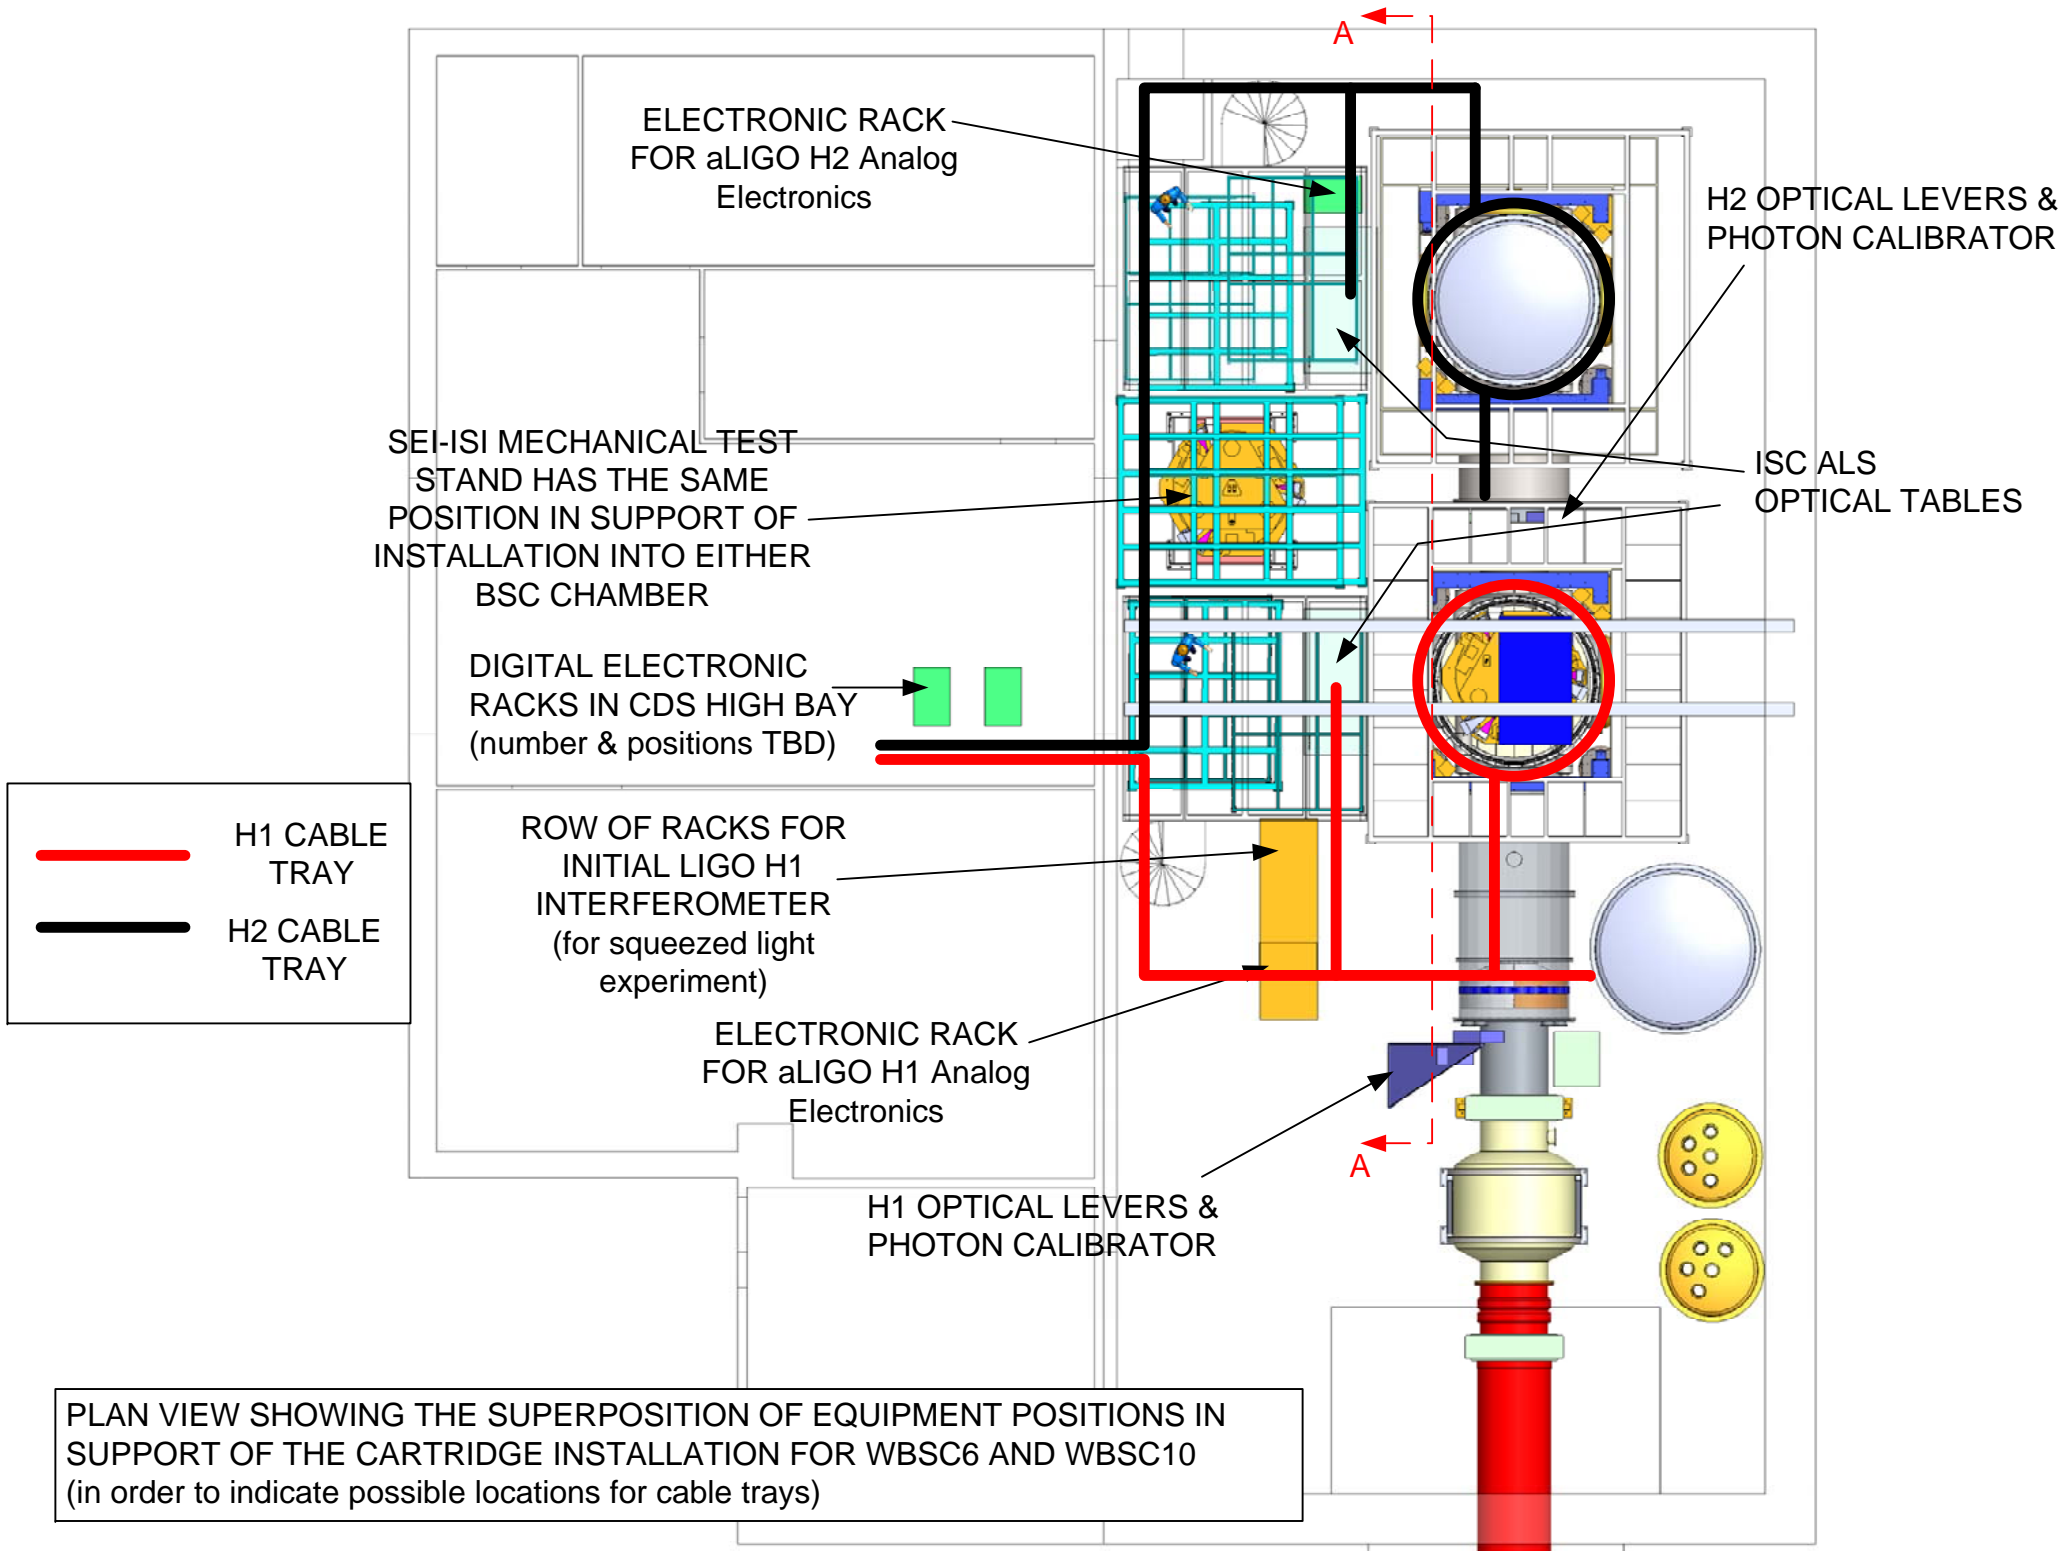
A

ELECTRONIC RACK FOR aLIGO H2 Analog Electronics

H2 OPTICAL LEVERS & PHOTON CALIBRATOR

SEI-ISI MECHANICAL TEST STAND HAS THE SAME POSITION IN SUPPORT OF INSTALLATION INTO EITHER BSC CHAMBER

ISC ALS OPTICAL TABLES

DIGITAL ELECTRONIC RACKS IN CDS HIGH BAY (number & positions TBD)

H1 CABLE TRAY

H2 CABLE TRAY

ROW OF RACKS FOR INITIAL LIGO H1 INTERFEROMETER (for squeezed light experiment)

ELECTRONIC RACK FOR aLIGO H1 Analog Electronics

A

H1 OPTICAL LEVERS & PHOTON CALIBRATOR

PLAN VIEW SHOWING THE SUPERPOSITION OF EQUIPMENT POSITIONS IN SUPPORT OF THE CARTRIDGE INSTALLATION FOR WBSC6 AND WBSC10 (in order to indicate possible locations for cable trays)